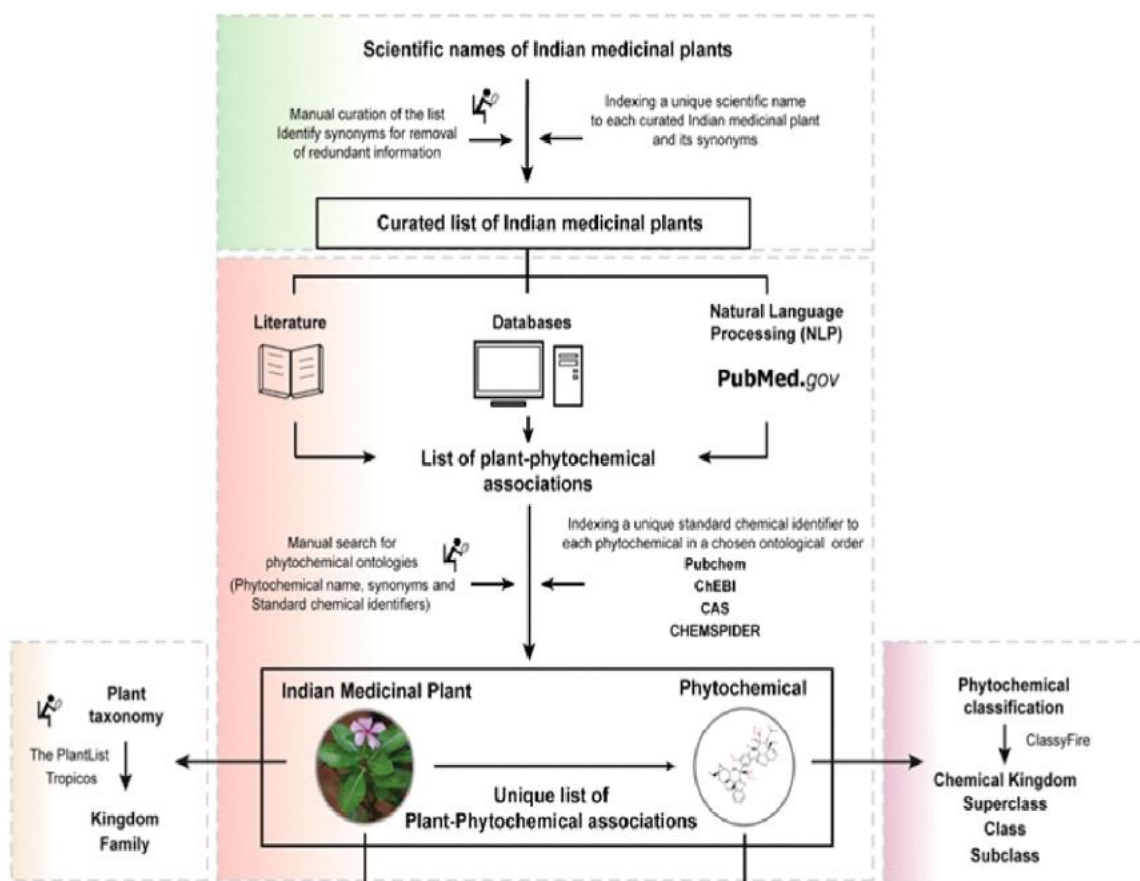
Scientific names of Indian medicinal plants

Manual curation of the list Identify synonyms for removal of redundant information

Indexing a unique scientific name to each curated Indian medicinal plant and its synonyms

Curated list of Indian medicinal plants

Literature

Databases

Natural Language Processing (NLP)

PubMed.gov

List of plant-phytochemical associations

Manual search for phytochemical ontologies (Phytochemical name, synonyms and Standard chemical identifiers)

Indexing a unique standard chemical identifier to each phytochemical in a chosen ontological order
Pubchem
ChEBI
CAS
CHEMSPIDER

Plant taxonomy

The PlantList
Tropicos

Kingdom
Family

Indian Medicinal Plant

Phytochemical

Unique list of Plant-Phytochemical associations

Phytochemical classification

ClassyFire

Chemical Kingdom
Superclass
Class
Subclass